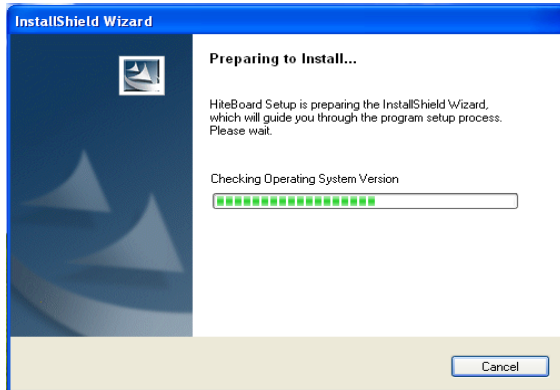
InstallShield Wizard

Preparing to Install...

HiteBoard Setup is preparing the InstallShield Wizard, which will guide you through the program setup process. Please wait.

Checking Operating System Version

Cancel